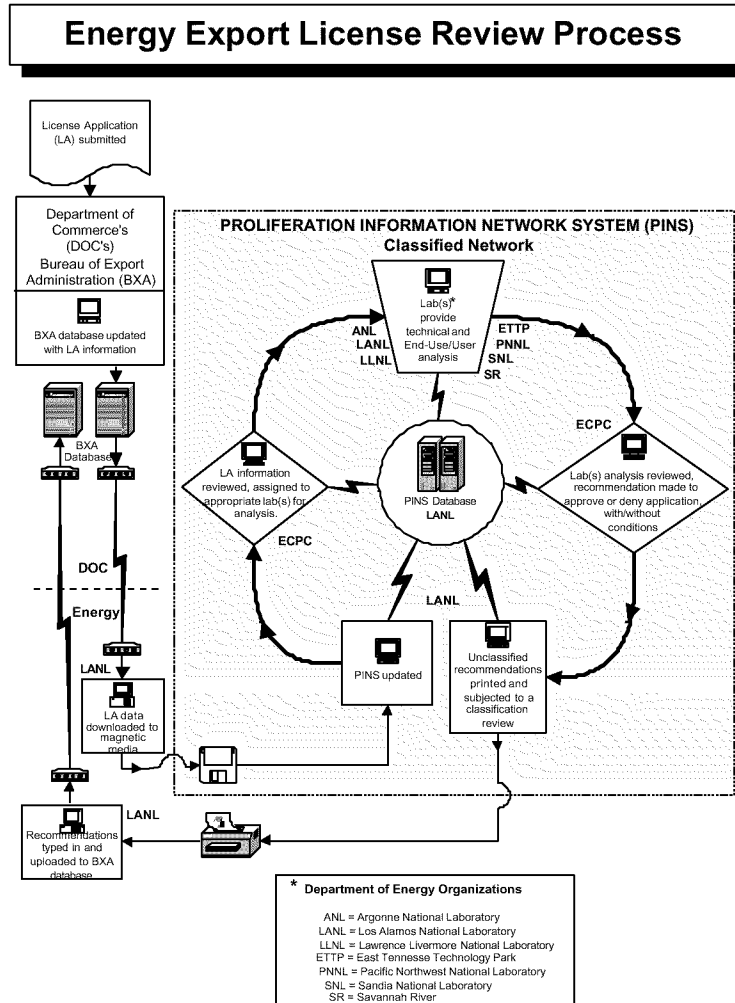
Energy Export License Review Process

License Application (LA) submitted

Department of Commerce's (DOC's) Bureau of Export Administration (BXA)

BXA database updated with LA information

BXA Database

DOC

Energy

LANL

LA data downloaded to magnetic media

LANL

Recommendations typed in and uploaded to BXA database

PROLIFERATION INFORMATION NETWORK SYSTEM (PINS)
Classified Network

Lab(s)* provide technical and End-Use/User analysis

ANL
LANL
LLNL

ETTP
PNNL
SNL
SR

ECPC

Lab(s) analysis reviewed, recommendation made to approve or deny application with/without conditions

LA information reviewed, assigned to appropriate lab(s) for analysis.

PINS Database
LANL

ECPC

LANL

PINS updated

Unclassified recommendations printed and subjected to a classification review

* Department of Energy Organizations

ANL = Argonne National Laboratory
LANL = Los Alamos National Laboratory
LLNL = Lawrence Livermore National Laboratory
ETTP = East Tennesse Technology Park
PNNL = Pacific Northwest National Laboratory
SNL = Sandia National Laboratory
SR = Savannah River